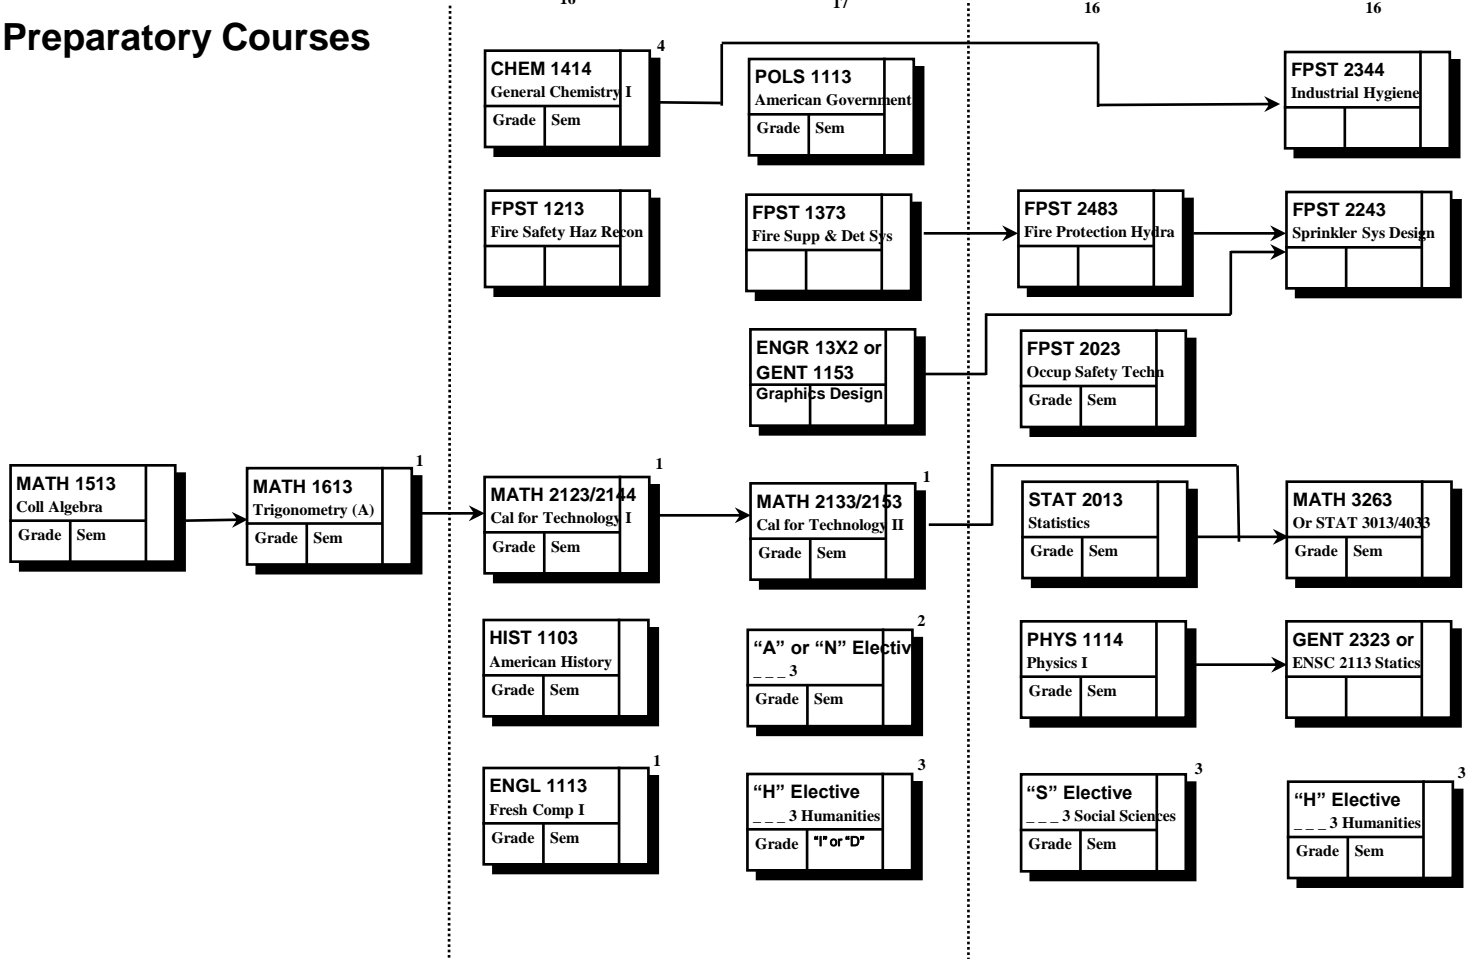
Preparatory Courses

16 17 16 16

CHEM 1414
General Chemistry I
Grade Sem
4

POLS 1113
American Government
Grade Sem

FPST 2344
Industrial Hygiene

FPST 1213
Fire Safety Haz Recon

FPST 1373
Fire Supp & Det Sys

FPST 2483
Fire Protection Hydra

FPST 2243
Sprinkler Sys Design

ENGR 13X2 or
GENT 1153
Graphics Design

FPST 2023
Occup Safety Techn
Grade Sem

MATH 1513
Coll Algebra
Grade Sem

MATH 1613
Trigonometry (A)
Grade Sem
1

MATH 2123/2144
Cal for Technology I
Grade Sem
1

MATH 2133/2153
Cal for Technology II
Grade Sem
1

STAT 2013
Statistics
Grade Sem

MATH 3263
Or STAT 3013/4033
Grade Sem

HIST 1103
American History
Grade Sem

"A" or "N" Elective
_ _ _ 3
Grade Sem
2

PHYS 1114
Physics I
Grade Sem

GENT 2323 or
ENSC 2113 Statics

ENGL 1113
Fresh Comp I
Grade Sem
1

"H" Elective
_ _ _ 3 Humanities
Grade "I" or "D"
3

"S" Elective
_ _ _ 3 Social Sciences
Grade Sem
3

"H" Elective
_ _ _ 3 Humanities
Grade Sem
3